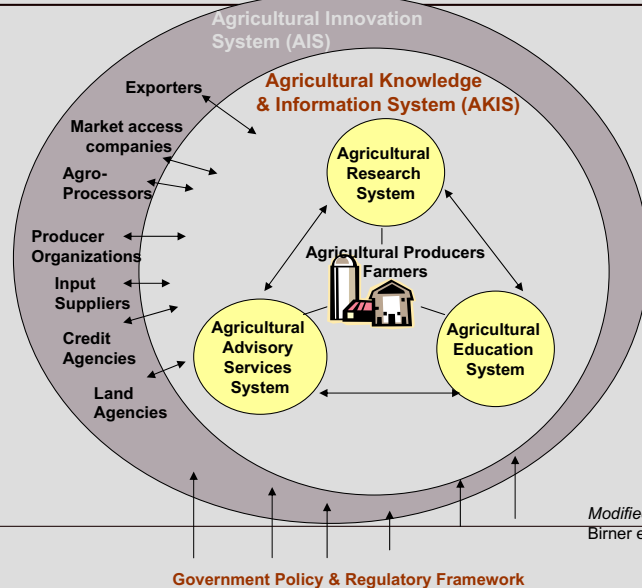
Agricultural Innovation System (AIS)

Agricultural Knowledge & Information System (AKIS)

Exporters

Market access companies

Agro-Processors

Producer Organizations

Input Suppliers

Credit Agencies

Land Agencies

Agricultural Research System

Agricultural Producers Farmers

Agricultural Advisory Services System

Agricultural Education System

Modifie
Birner e

Government Policy & Regulatory Framework